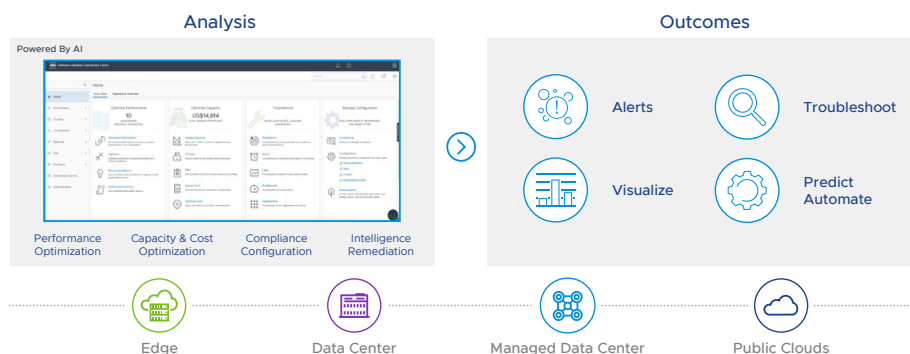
Analysis

Outcomes

Powered By AI

VMware Aria Operations Cloud

Optimize Performance

Optimize Capacity

US$14,814

Troubleshoot

Manage Configuration

Alerts

Troubleshoot

Visualize

Predict
Automate

Performance Optimization

Capacity & Cost Optimization

Compliance Configuration

Intelligence Remediation

Edge

Data Center

Managed Data Center

Public Clouds